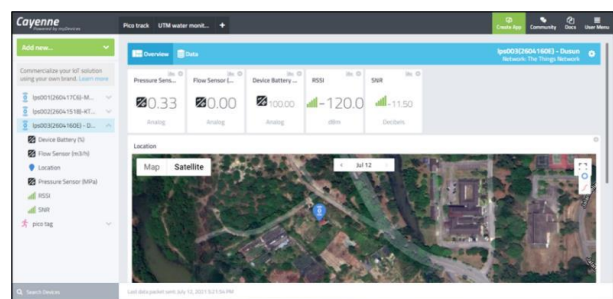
Cayenne
Powered by myDevices

Pico track UTM water monit... +

Create App Community Docs User Menu

Add new...

Commercialize your IoT solution using your own brand. Learn more

lps001(26041FC6)-M...
lps002(26041518)-KT...
lps003(2604160E) - D...
Device Battery (%)
Flow Sensor (m3/h)
Location
Pressure Sensor (MPa)
RSSI
SNR
pico tag

Overview Data

lps003(2604160E) - Dusun
Network: The Things Network

Pressure Sens... 0.33 Analog
Flow Sensor (... 0.00 Analog
Device Battery ... 100.00 Analog
RSSI -120.0 dBm
SNR -11.50 Decibels

Location

Map Satellite

Jul 12

Search Devices

Last data packet sent: July 12, 2021 3:21:54 PM